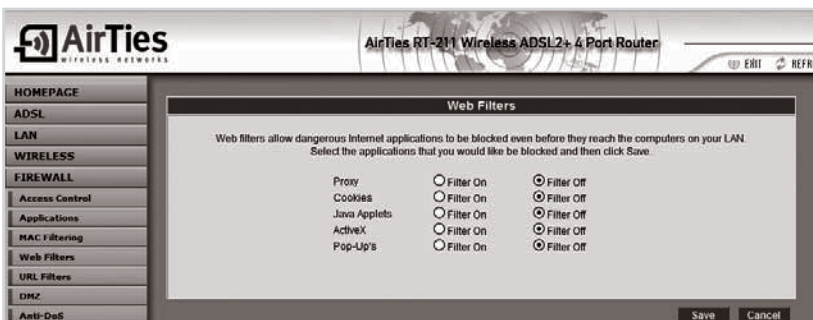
AirTies
wireless networks

AirTies RT-211 Wireless ADSL2+ 4 Port Router

EXIT REFR

HOMEPAGE
ADSL
LAN
WIRELESS
FIREWALL
Access Control
Applications
MAC Filtering
Web Filters
URL Filters
DMZ
Anti-DoS

Web Filters

Web filters allow dangerous Internet applications to be blocked even before they reach the computers on your LAN. Select the applications that you would like be blocked and then click Save.

| | | |
|---|---|---|
| Proxy | Filter On | Filter Off |
| Cookies | Filter On | Filter Off |
| Java Applets | Filter On | Filter Off |
| ActiveX | Filter On | Filter Off |
| Pop-Up's | Filter On | Filter Off |

Save Cancel